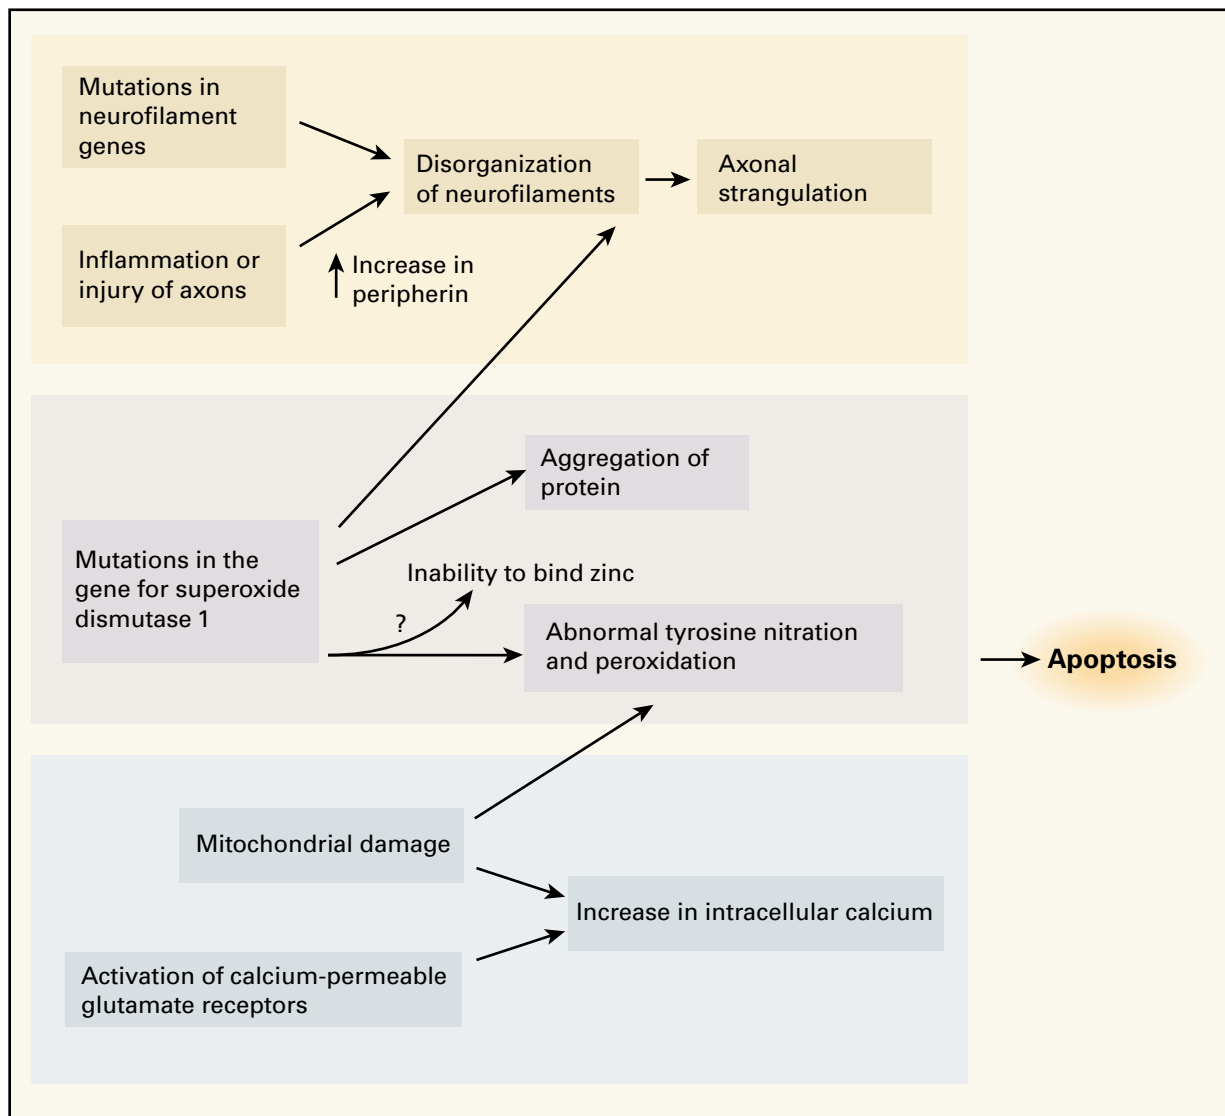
Mutations in neurofilament genes

Inflammation or injury of axons

Increase in peripherin

Disorganization of neurofilaments

Axonal strangulation

Mutations in the gene for superoxide dismutase 1

Aggregation of protein

Inability to bind zinc

?

Abnormal tyrosine nitration and peroxidation

Apoptosis

Mitochondrial damage

Activation of calcium-permeable glutamate receptors

Increase in intracellular calcium